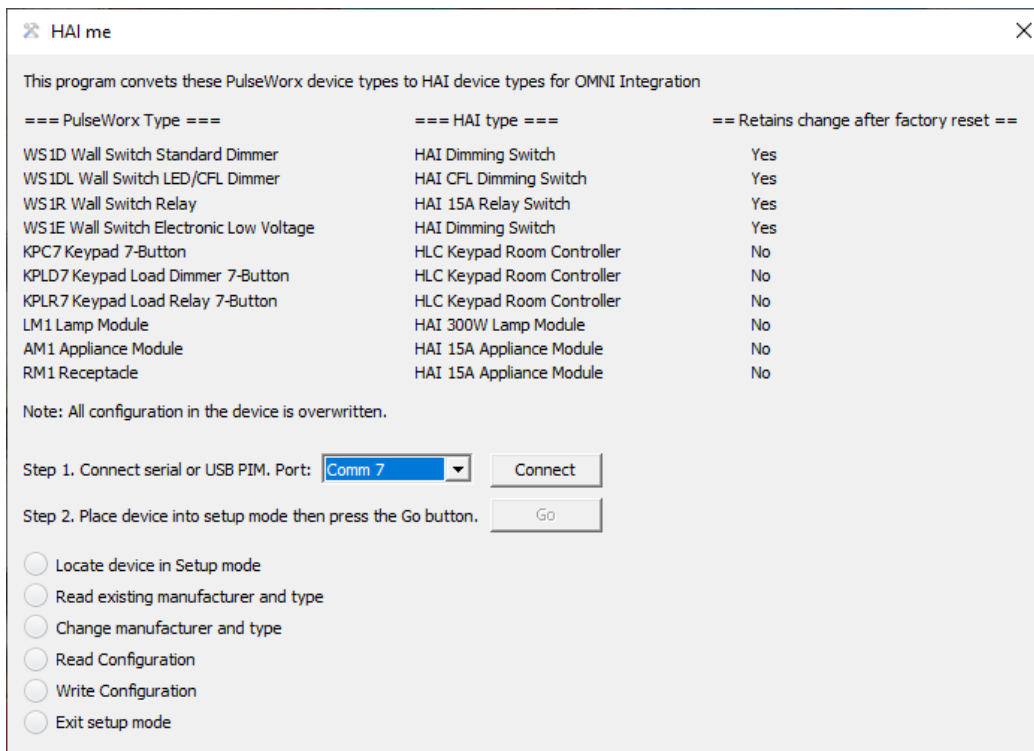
HAI me

This program convets these PulseWorx device types to HAI device types for OMNI Integration

| === PulseWorx Type === | === HAI type === | == Retains change after factory reset == |
|---|---|---|
| WS1D Wall Switch Standard Dimmer | HAI Dimming Switch | Yes |
| WS1DL Wall Switch LED/CFL Dimmer | HAI CFL Dimming Switch | Yes |
| WS1R Wall Switch Relay | HAI 15A Relay Switch | Yes |
| WS1E Wall Switch Electronic Low Voltage | HAI Dimming Switch | Yes |
| KPC7 Keypad 7-Button | HLC Keypad Room Controller | No |
| KPLD7 Keypad Load Dimmer 7-Button | HLC Keypad Room Controller | No |
| KPLR7 Keypad Load Relay 7-Button | HLC Keypad Room Controller | No |
| LM1 Lamp Module | HAI 300W Lamp Module | No |
| AM1 Appliance Module | HAI 15A Appliance Module | No |
| RM1 Receptacle | HAI 15A Appliance Module | No |

Note: All configuration in the device is overwritten.

Step 1. Connect serial or USB PIM. Port: Comm 7 Connect

Step 2. Place device into setup mode then press the Go button. Go

Locate device in Setup mode
Read existing manufacturer and type
Change manufacturer and type
Read Configuration
Write Configuration
Exit setup mode